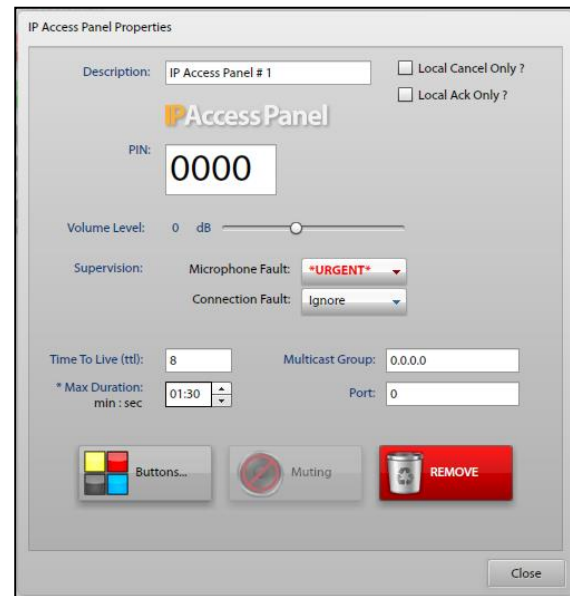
IP Access Panel Properties

Description: IP Access Panel # 1

Local Cancel Only ?

Local Ack Only ?

IPAccess Panel

PIN: 0000

Volume Level: 0 dB

Supervision: Microphone Fault: *URGENT*

Connection Fault: Ignore

Time To Live (ttl): 8

Multicast Group: 0.0.0.0

* Max Duration: min : sec 01:30

Port: 0

Buttons...

Muting

REMOVE

Close